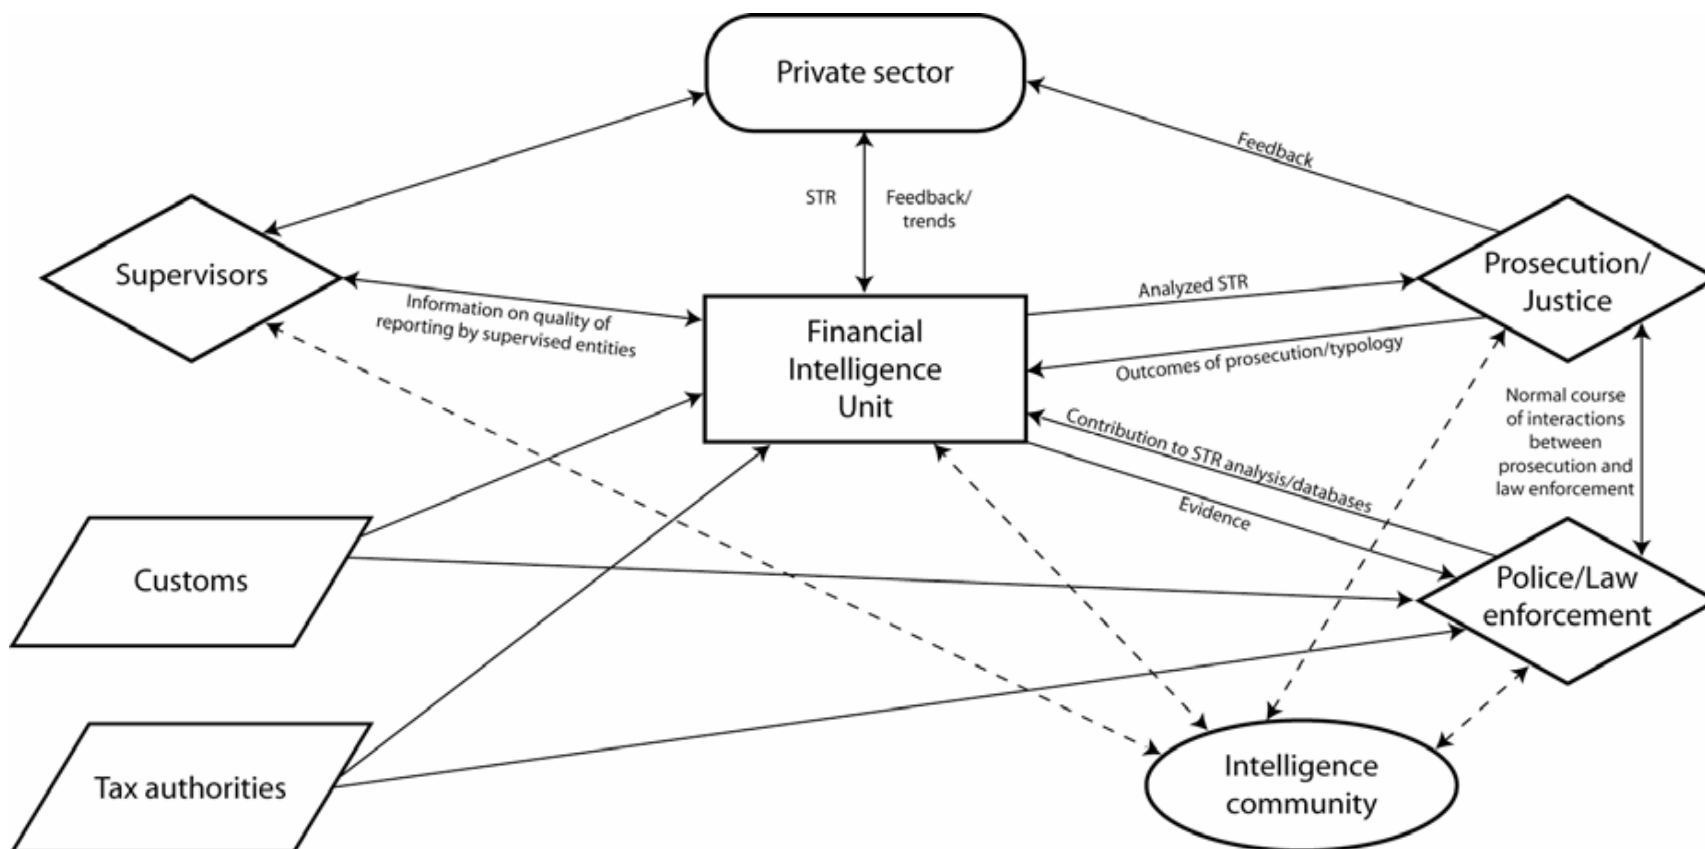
Private sector

Feedback

STR

Feedback/ trends

Supervisors

Prosecution/ Justice

Analyzed STR

Information on quality of reporting by supervised entities

Financial Intelligence Unit

Outcomes of prosecution/typology

Normal course of interactions between prosecution and law enforcement

Contribution to STR analysis/databases

Evidence

Customs

Police/Law enforcement

Tax authorities

Intelligence community